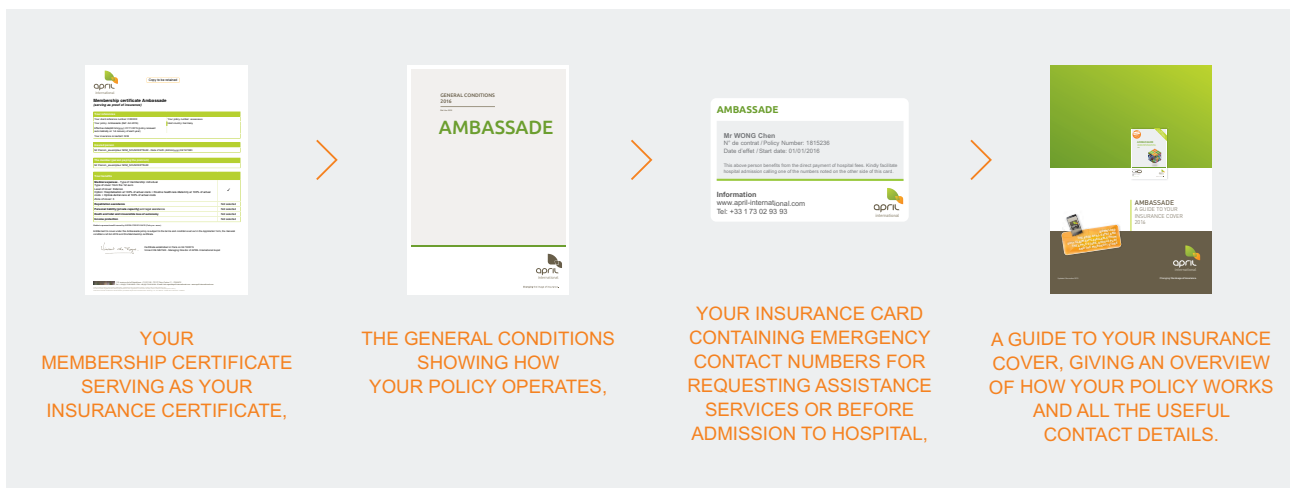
april
International

Copy to be retained

Membership certificate Ambassade
(serving as proof of insurance)

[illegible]

GENERAL CONDITIONS
2016

AMBASSADE

april
international

AMBASSADE

Mr WONG Chen
N° de contrat / Policy Number: 1815236
Date d'effet / Start date: 01/01/2016

This above person benefits from the direct payment of hospital fees. Kindly facilitate hospital admission calling one of the numbers noted on the other side of this card.

Information
www.april-international.com
Tel: +33 1 73 02 93 93

april
international

AMBASSADE
A GUIDE TO YOUR
INSURANCE COVER
2016

april
international

YOUR MEMBERSHIP CERTIFICATE SERVING AS YOUR INSURANCE CERTIFICATE,

THE GENERAL CONDITIONS SHOWING HOW YOUR POLICY OPERATES,

YOUR INSURANCE CARD CONTAINING EMERGENCY CONTACT NUMBERS FOR REQUESTING ASSISTANCE SERVICES OR BEFORE ADMISSION TO HOSPITAL,

A GUIDE TO YOUR INSURANCE COVER, GIVING AN OVERVIEW OF HOW YOUR POLICY WORKS AND ALL THE USEFUL CONTACT DETAILS.